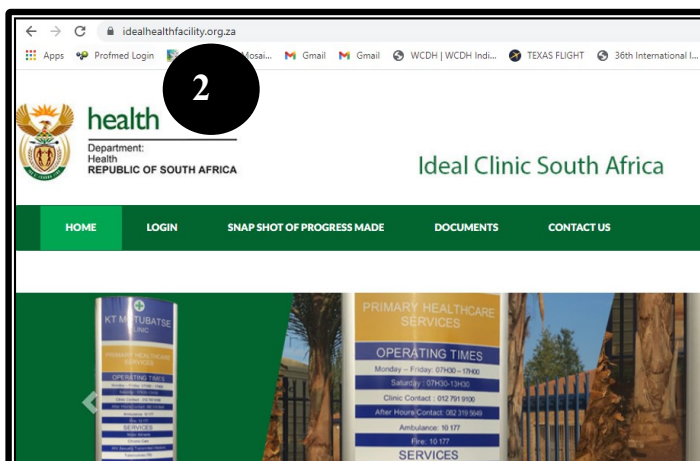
idealhealthfacility.org.za

Apps Profmed Login Mosai... Gmail Gmail WCDH | WCDH Indi... TEXAS FLIGHT 36th International I...

2

health
Department:
Health
REPUBLIC OF SOUTH AFRICA

Ideal Clinic South Africa

HOME LOGIN SNAP SHOT OF PROGRESS MADE DOCUMENTS CONTACT US

KT MOTUBATSE CLINIC
PRIMARY HEALTHCARE SERVICES
OPERATING TIMES
SERVICES

PRIMARY HEALTHCARE SERVICES
OPERATING TIMES
Monday – Friday: 07H30 – 17H00
Saturday: 07H30-13H30
Clinic Contact: 012 791 9100
After Hours Contact: 082 319 5649
Ambulance: 10 177
Fire: 10 177
SERVICES